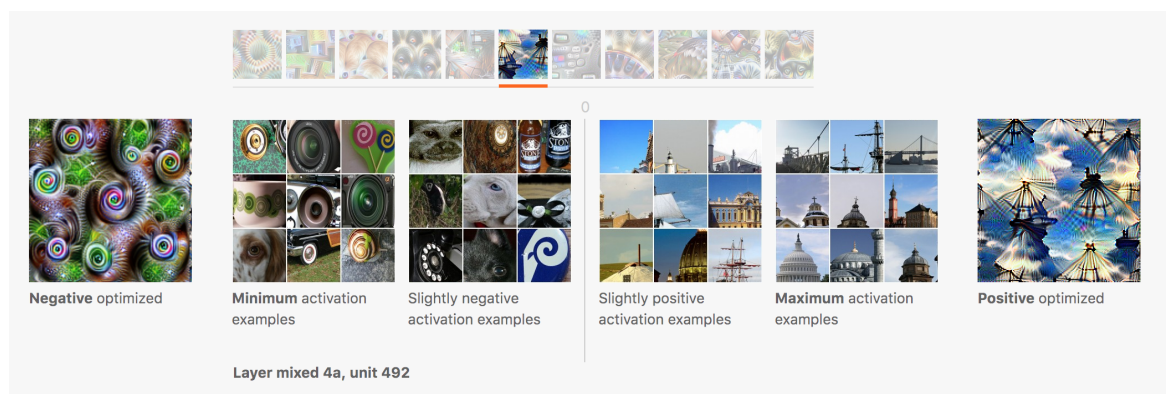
0

**Negative** optimized

**Minimum** activation examples

Slightly negative activation examples

Slightly positive activation examples

**Maximum** activation examples

**Positive** optimized

**Layer mixed 4a, unit 492**